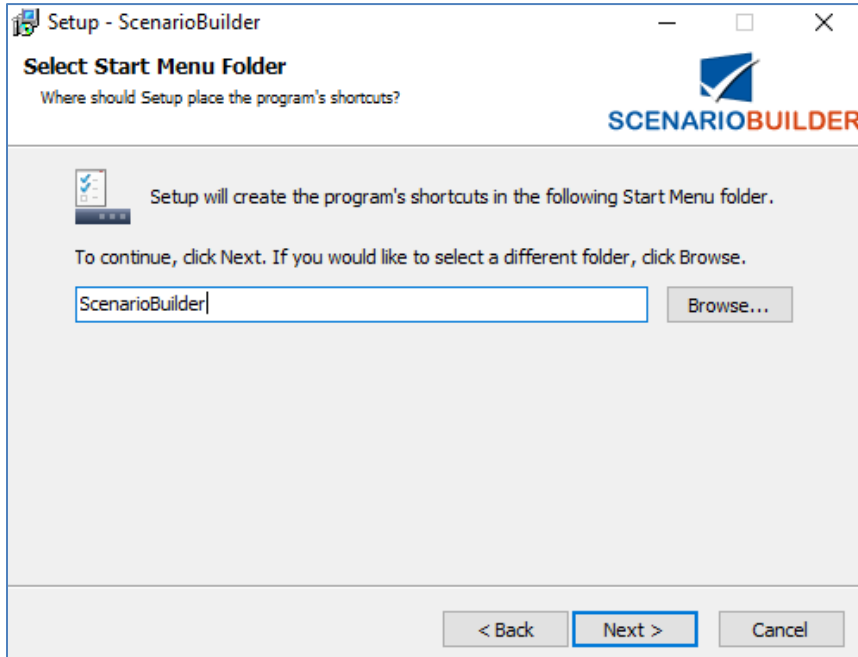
Setup - ScenarioBuilder

Select Start Menu Folder

Where should Setup place the program's shortcuts?

SCENARIOBUILDER

Setup will create the program's shortcuts in the following Start Menu folder.

To continue, click Next. If you would like to select a different folder, click Browse.

ScenarioBuilder

Browse...

< Back

Next >

Cancel